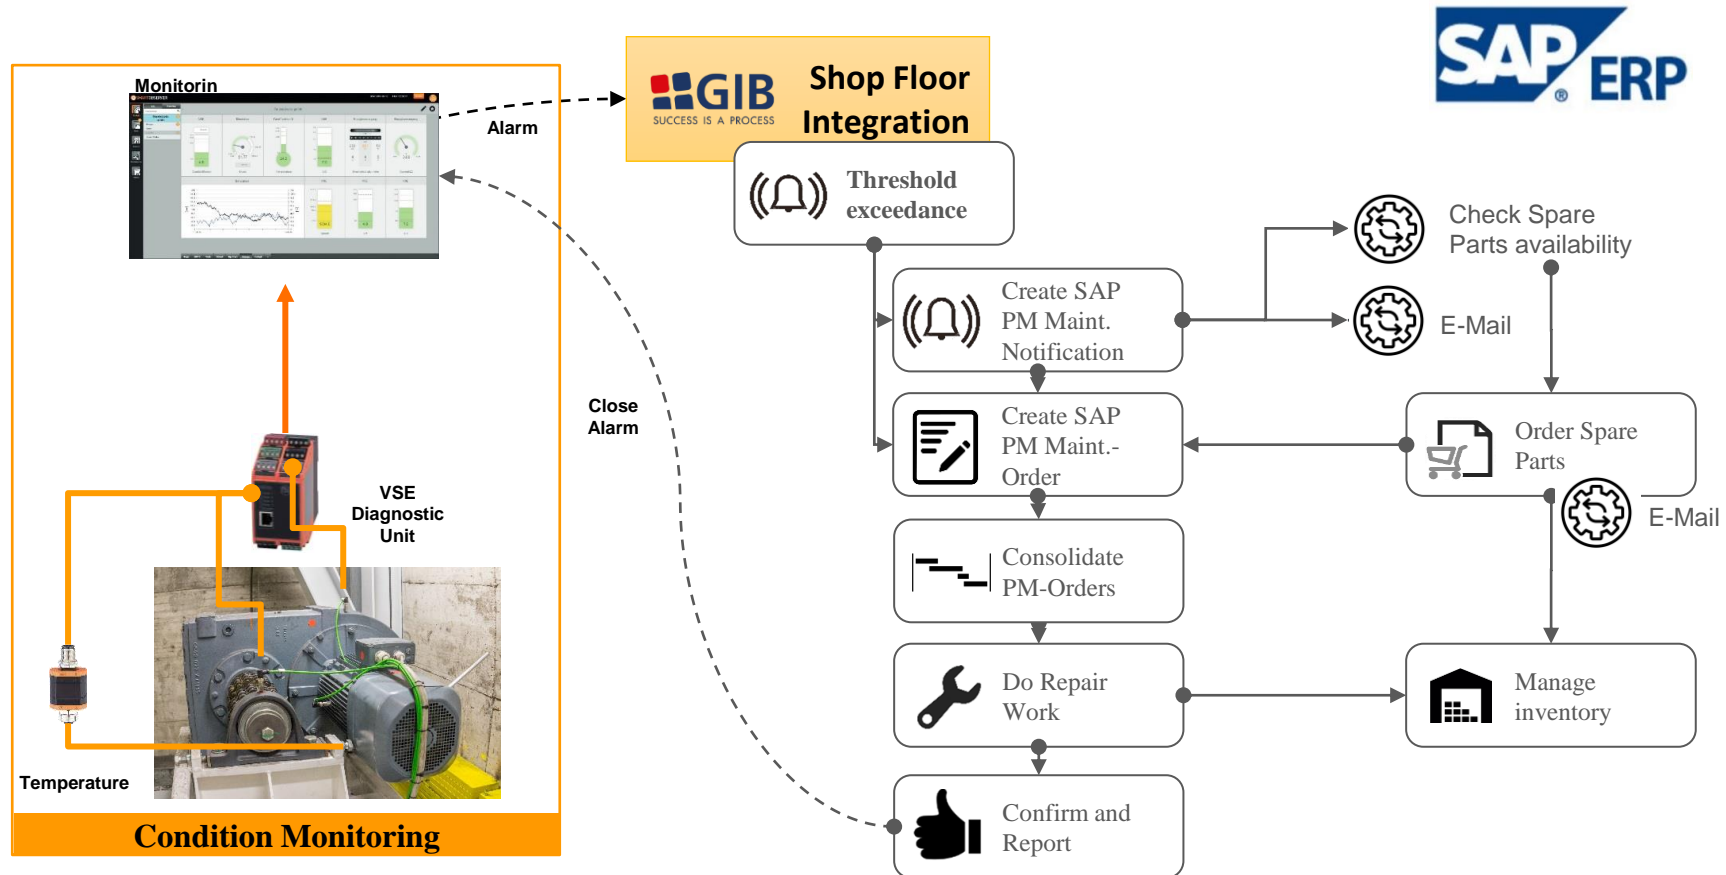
Monitorin

Alarm

GIB
SUCCESS IS A PROCESS

Shop Floor Integration

SAP ERP

Threshold exceedance

Check Spare Parts availability

Create SAP PM Maint. Notification

E-Mail

Close Alarm

Create SAP PM Maint.-Order

Order Spare Parts

VSE Diagnostic Unit

E-Mail

Consolidate PM-Orders

Do Repair Work

Manage inventory

Temperature

Confirm and Report

Condition Monitoring